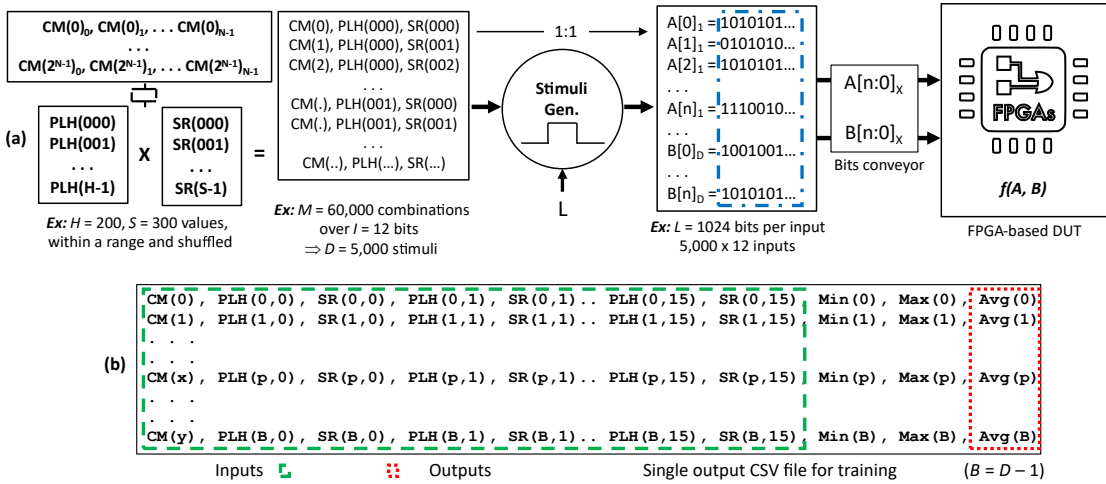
(a)

$CM(0)_0$, $CM(0)_1$, . . . $CM(0)_{N-1}$
. . .
$CM(2^{N-1})_0$, $CM(2^{N-1})_1$, . . . $CM(2^{N-1})_{N-1}$

PLH(000)
PLH(001)
. . .
PLH(H-1)

X

SR(000)
SR(001)
. . .
SR(S-1)

=

*Ex:* $H$ = 200, $S$ = 300 values, within a range and shuffled

CM(0), PLH(000), SR(000)
CM(1), PLH(000), SR(001)
CM(2), PLH(000), SR(002)
. . .
CM(.), PLH(001), SR(000)
CM(.), PLH(001), SR(001)
. . .
CM(..), PLH(...), SR(...)

*Ex:* $M$ = 60,000 combinations over $I$ = 12 bits
$\Rightarrow D$ = 5,000 stimuli

1:1

Stimuli Gen.

L

$A[0]_1$ = 1010101...
$A[1]_1$ = 0101010...
$A[2]_1$ = 1010101...
. . .
$A[n]_1$ = 1110010...
. . .
$B[0]_D$ = 1001001...
. . .
$B[n]_D$ = 1010101...

*Ex:* $L$ = 1024 bits per input
5,000 x 12 inputs

$A[n:0]_X$
$B[n:0]_X$
Bits conveyor

FPGAs
*f(A, B)*
FPGA-based DUT

(b)

CM(0), PLH(0,0), SR(0,0), PLH(0,1), SR(0,1).. PLH(0,15), SR(0,15) Min(0), Max(0), Avg(0)
CM(1), PLH(1,0), SR(1,0), PLH(1,1), SR(1,1).. PLH(1,15), SR(1,15) Min(1), Max(1), Avg(1)
. . .
. . .
CM(x), PLH(p,0), SR(p,0), PLH(p,1), SR(p,1).. PLH(p,15), SR(p,15) Min(p), Max(p), Avg(p)
. . .
. . .
CM(y), PLH(B,0), SR(B,0), PLH(B,1), SR(B,1).. PLH(B,15), SR(B,15) Min(B), Max(B), Avg(B)

Inputs Outputs Single output CSV file for training ($B = D - 1$)